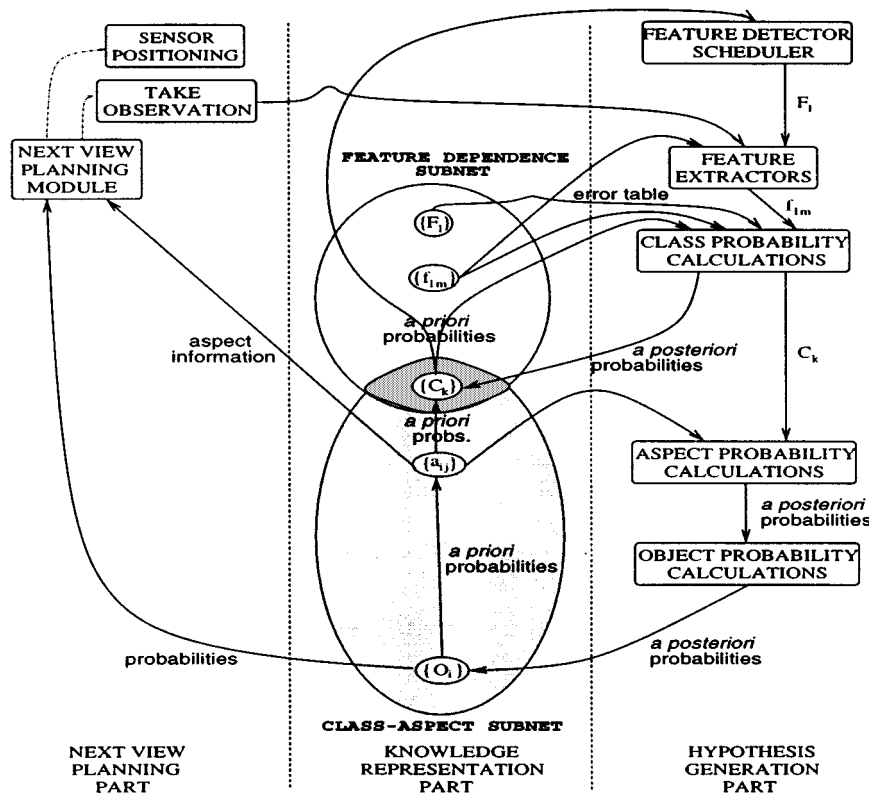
SENSOR POSITIONING

TAKE OBSERVATION

NEXT VIEW PLANNING MODULE

FEATURE DETECTOR SCHEDULER

$F_l$

FEATURE EXTRACTORS

FEATURE DEPENDENCE SUBNET

error table

$f'_{lm}$

$\{F_l\}$

$\{f'_{lm}\}$

CLASS PROBABILITY CALCULATIONS

a priori probabilities

aspect information

a posteriori probabilities

$C_k$

$\{C_k\}$

a priori probs.

$\{a_{ij}\}$

ASPECT PROBABILITY CALCULATIONS

a posteriori probabilities

a priori probabilities

OBJECT PROBABILITY CALCULATIONS

a posteriori probabilities

probabilities

$\{O_i\}$

CLASS-ASPECT SUBNET

NEXT VIEW PLANNING PART

KNOWLEDGE REPRESENTATION PART

HYPOTHESIS GENERATION PART